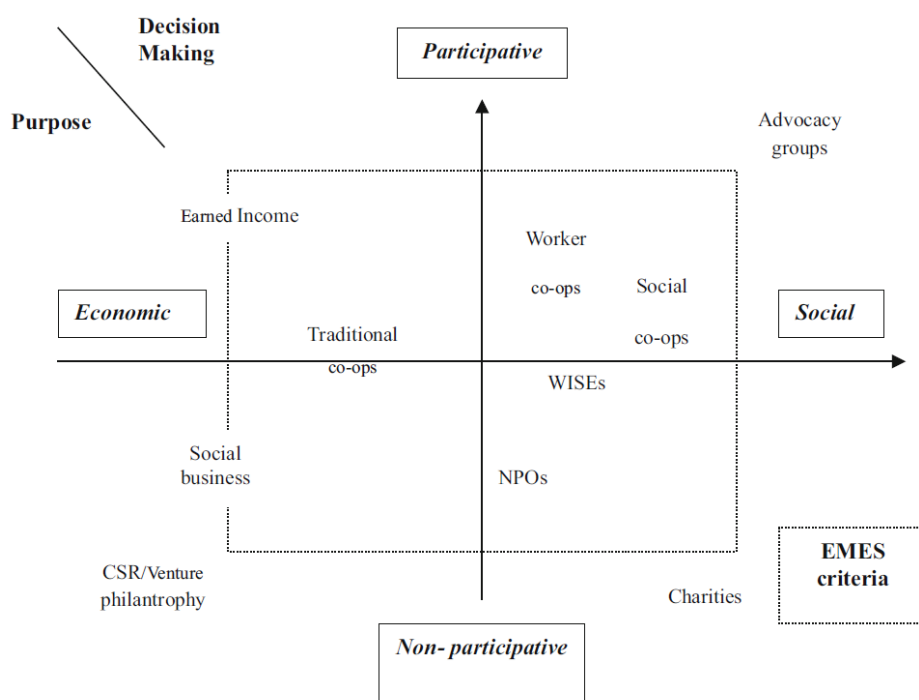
Decision Making

Purpose

Participative

Advocacy groups

Earned Income

Worker co-ops

Social co-ops

Economic

Traditional co-ops

Social

WISEs

Social business

NPOs

EMES criteria

CSR/Venture philantrophy

Charities

Non- participative